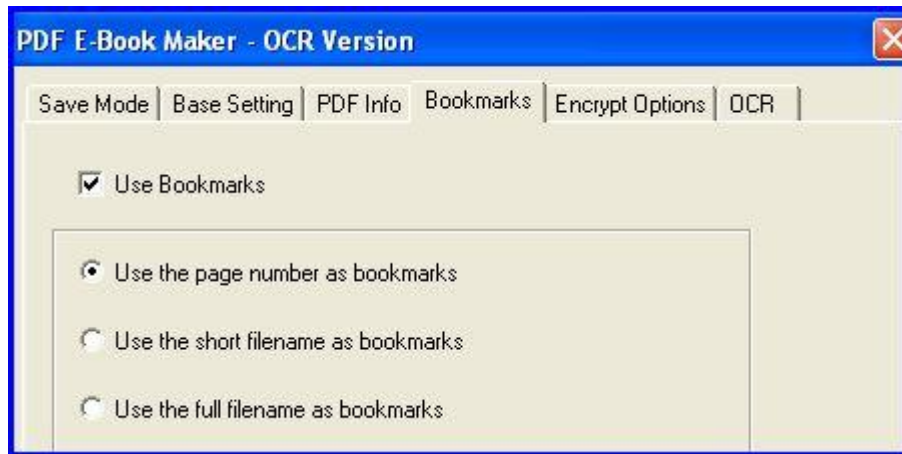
PDF E-Book Maker - OCR Version

Save Mode | Base Setting | PDF Info | Bookmarks | Encrypt Options | OCR

Use Bookmarks

Use the page number as bookmarks

Use the short filename as bookmarks

Use the full filename as bookmarks